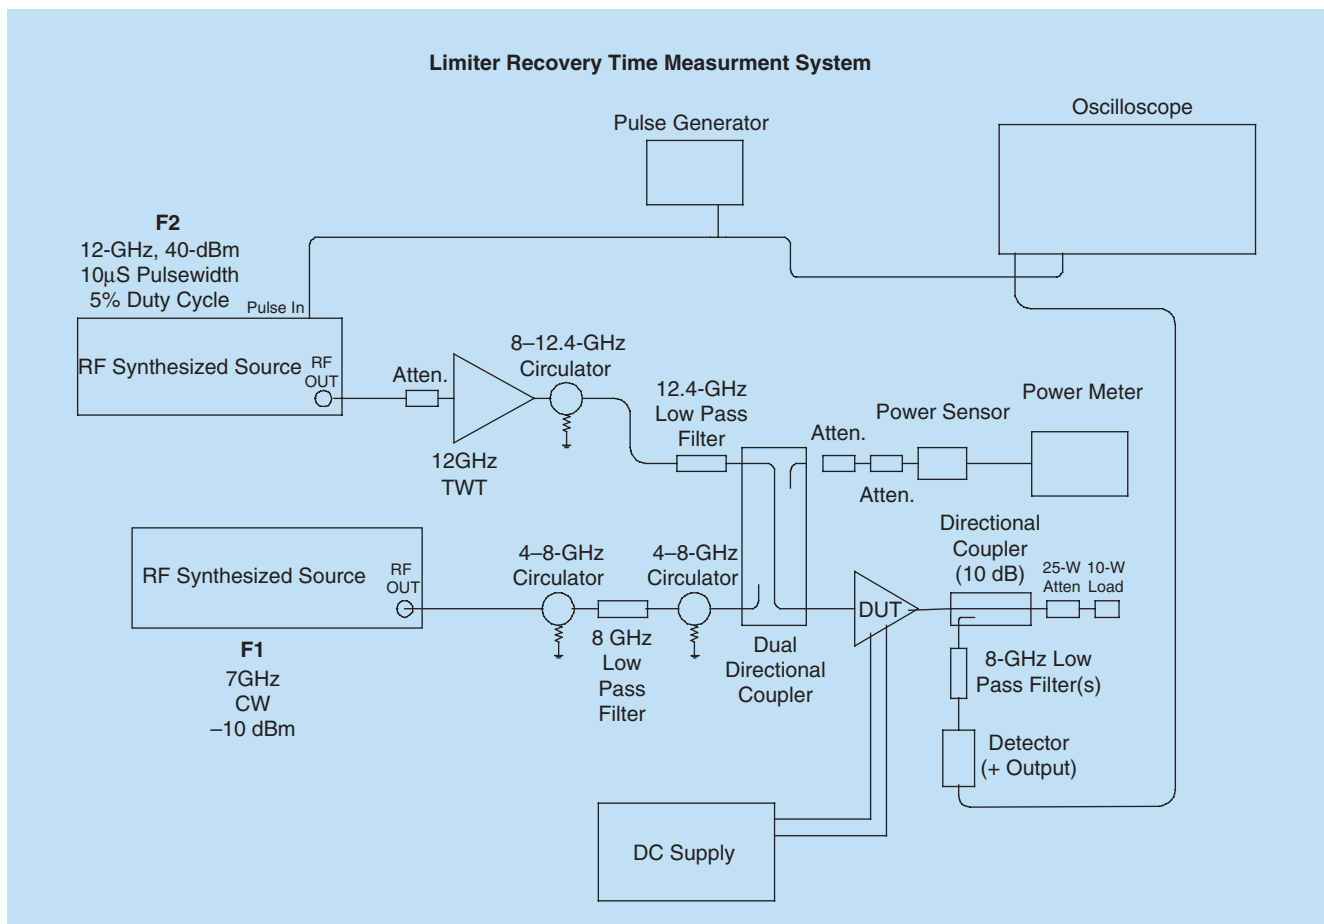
Limiter Recovery Time Measurment System

Pulse Generator

Oscilloscope

F2
12-GHz, 40-dBm
10μS Pulsewidth
5% Duty Cycle

Pulse In

RF Synthesized Source

RF OUT

Atten.

8–12.4-GHz Circulator

12GHz TWT

12.4-GHz Low Pass Filter

Atten.

Power Sensor

Power Meter

Atten.

Directional Coupler (10 dB)

25-W Atten

10-W Load

RF Synthesized Source

RF OUT

4–8-GHz Circulator

4–8-GHz Circulator

DUT

8 GHz Low Pass Filter

Dual Directional Coupler

8-GHz Low Pass Filter(s)

F1
7GHz
CW
–10 dBm

Detector (+ Output)

DC Supply